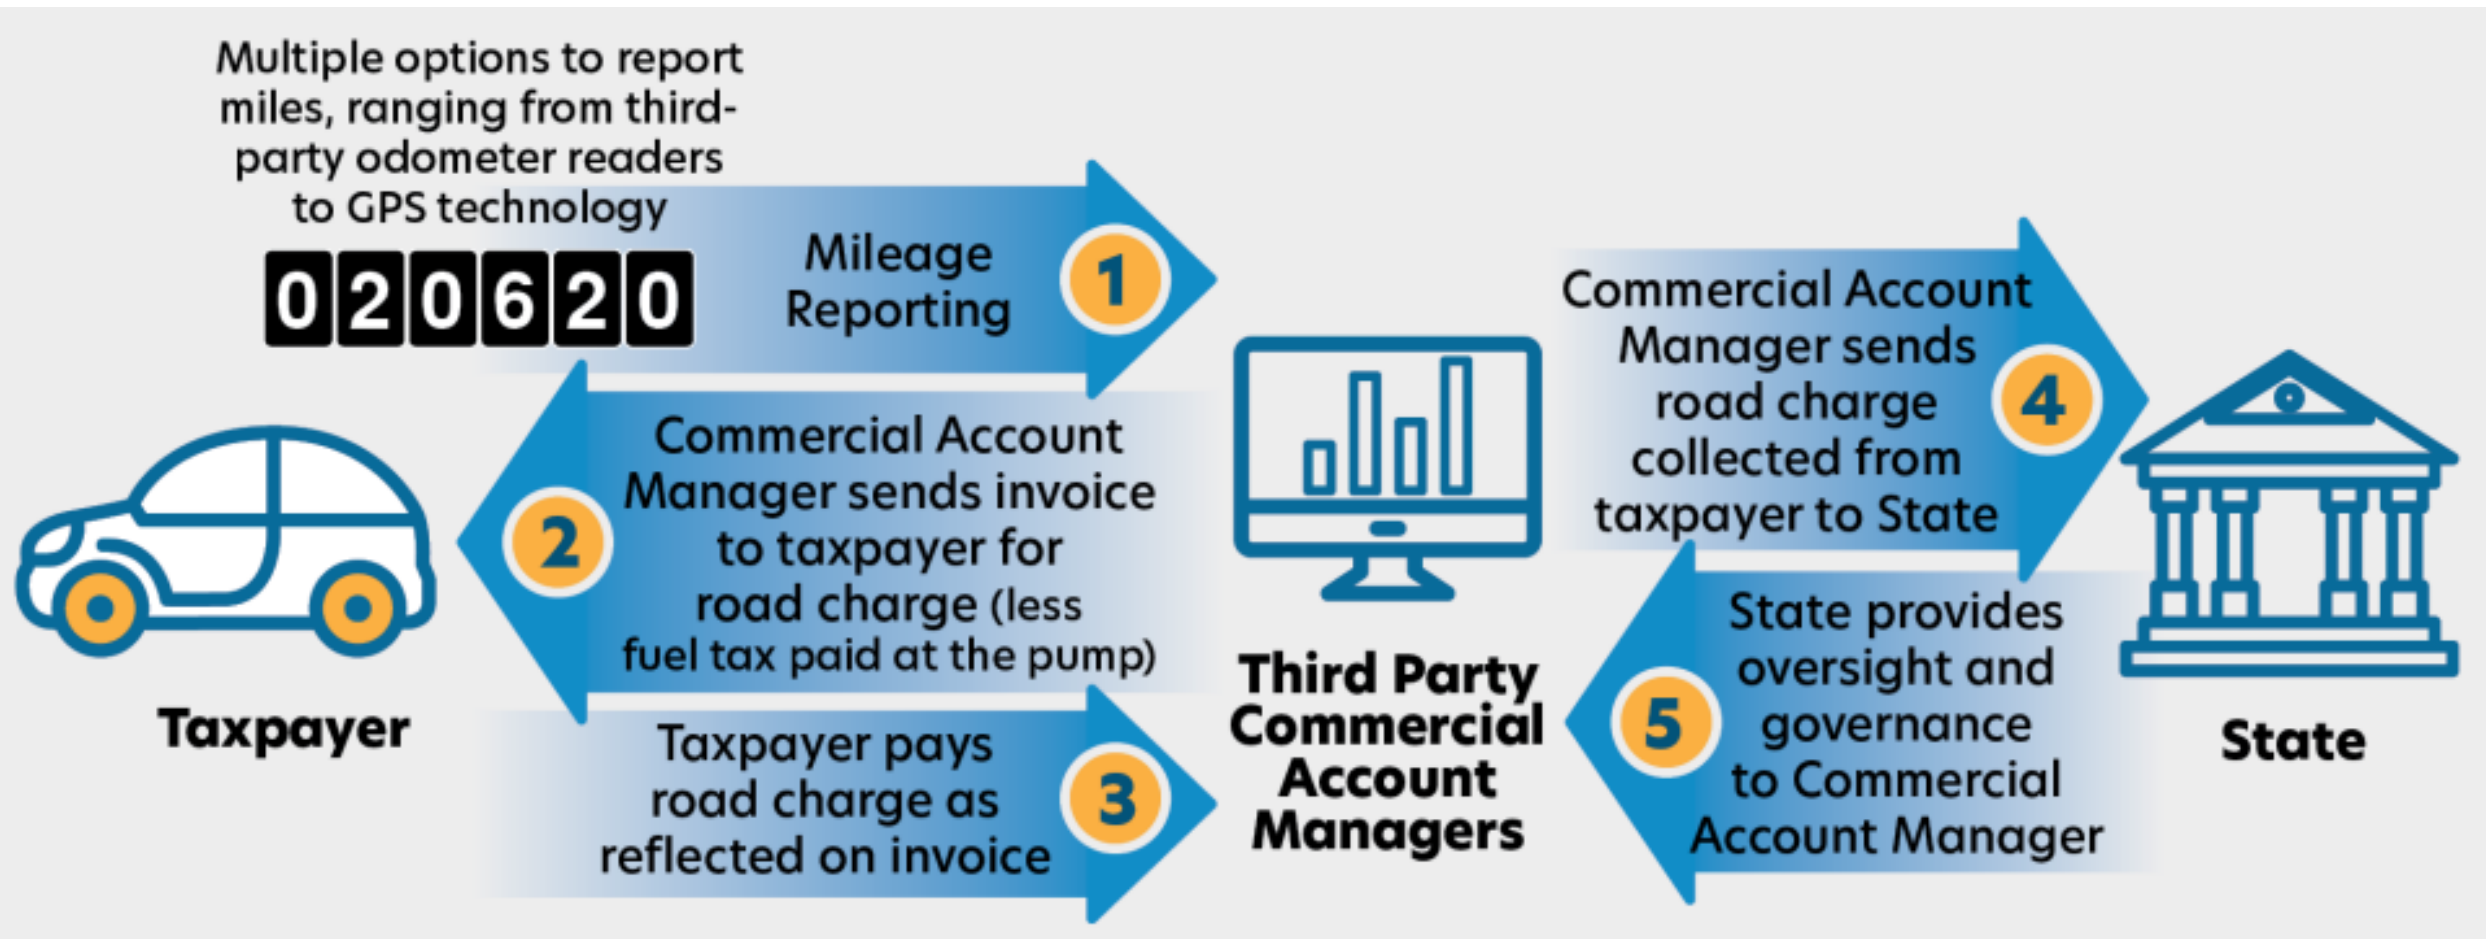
Multiple options to report miles, ranging from third-party odometer readers to GPS technology

020620

Mileage Reporting 1

Taxpayer

2 Commercial Account Manager sends invoice to taxpayer for road charge (less fuel tax paid at the pump)

Taxpayer pays road charge as reflected on invoice 3

Third Party Commercial Account Managers

Commercial Account Manager sends road charge collected from taxpayer to State 4

5 State provides oversight and governance to Commercial Account Manager

State